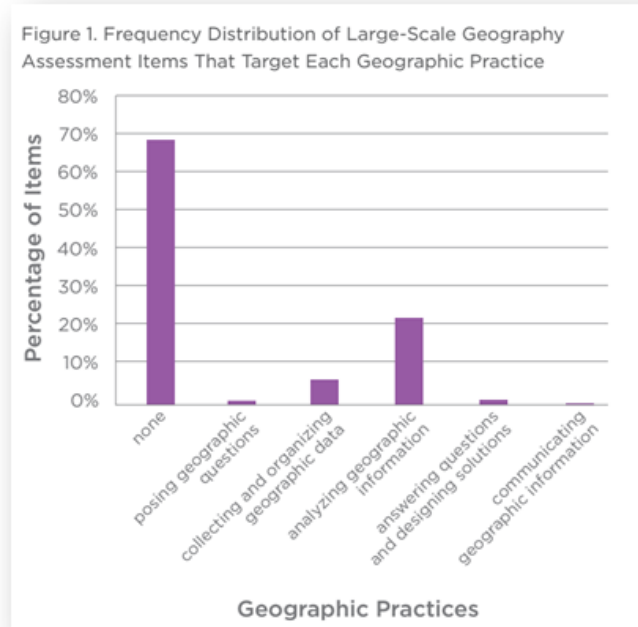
Figure 1. Frequency Distribution of Large-Scale Geography Assessment Items That Target Each Geographic Practice

Percentage of Items

80%
70%
60%
50%
40%
30%
20%
10%
0%

none
posing geographic questions
collecting and organizing geographic data
analyzing geographic information
answering questions and designing solutions
communicating geographic information

Geographic Practices